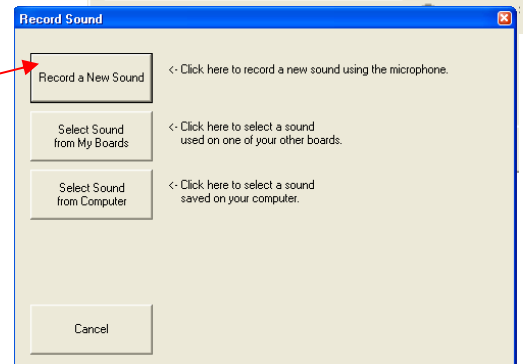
Record Sound

Record a New Sound

<- Click here to record a new sound using the microphone.

Select Sound from My Boards

<- Click here to select a sound used on one of your other boards.

Select Sound from Computer

<- Click here to select a sound saved on your computer.

Cancel